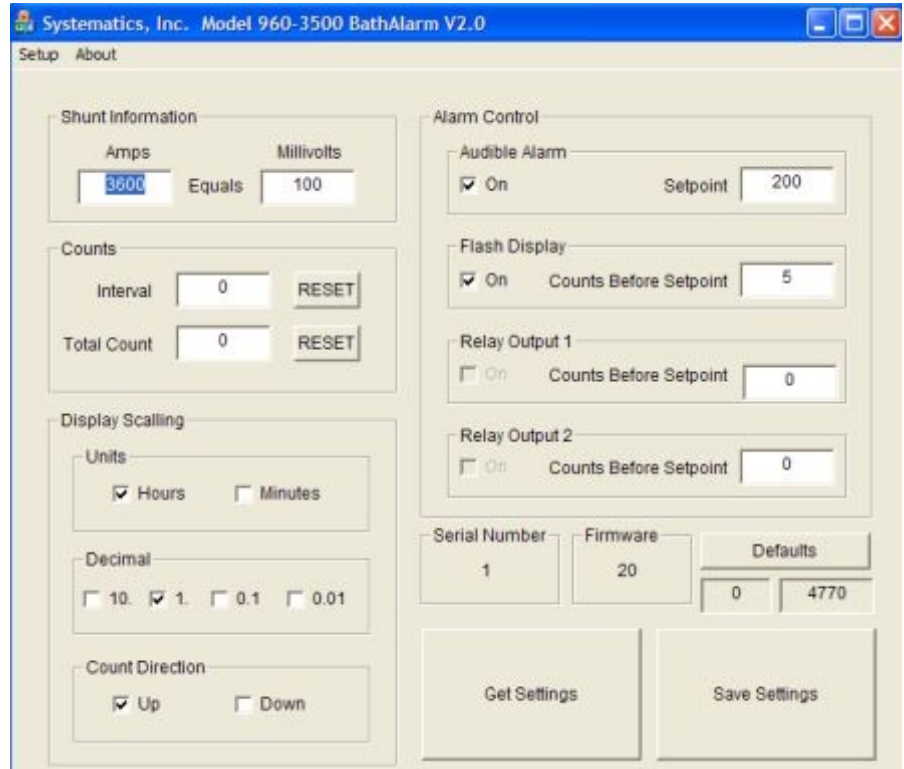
Systematics, Inc. Model 960-3500 BathAlarm V2.0

Setup About

Shunt Information

Amps

Millivolts

3600

Equals

100

Counts

Interval

0

RESET

Total Count

0

RESET

Display Scalling

Units

Hours

Minutes

Decimal

10.

1.

0.1

0.01

Count Direction

Up

Down

Alarm Control

Audible Alarm

On

Setpoint

200

Flash Display

On

Counts Before Setpoint

5

Relay Output 1

On

Counts Before Setpoint

0

Relay Output 2

On

Counts Before Setpoint

0

Serial Number

1

Firmware

20

Defaults

0

4770

Get Settings

Save Settings